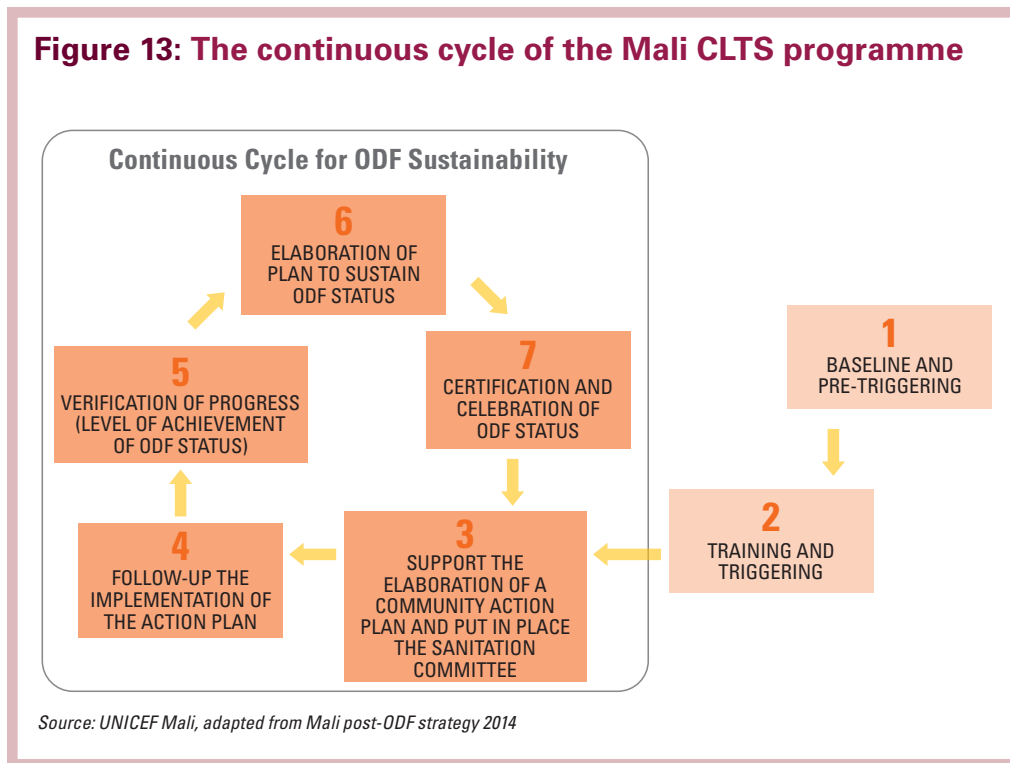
Figure 13: The continuous cycle of the Mali CLTS programme

Continuous Cycle for ODF Sustainability

6
ELABORATION OF PLAN TO SUSTAIN ODF STATUS

7
CERTIFICATION AND CELEBRATION OF ODF STATUS

5
VERIFICATION OF PROGRESS (LEVEL OF ACHIEVEMENT OF ODF STATUS)

1
BASELINE AND PRE-TRIGGERING

2
TRAINING AND TRIGGERING

3
SUPPORT THE ELABORATION OF A COMMUNITY ACTION PLAN AND PUT IN PLACE THE SANITATION COMMITTEE

4
FOLLOW-UP THE IMPLEMENTATION OF THE ACTION PLAN

Source: UNICEF Mali, adapted from Mali post-ODF strategy 2014